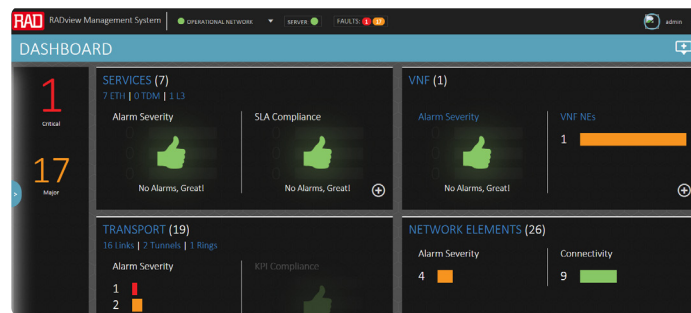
RAD RADview Management System OPERATIONAL NETWORK SERVER FAULTS: 1 17 admin

DASHBOARD

1
Critical

17
Major

SERVICES (7)
7 ETH | 0 TDM | 1 L3

Alarm Severity
No Alarms, Great!

SLA Compliance
No Alarms, Great!

VNF (1)

Alarm Severity
No Alarms, Great!

VNF NEs
1

TRANSPORT (19)
16 Links | 2 Tunnels | 1 Rings

Alarm Severity
1
2

KPI Compliance

NETWORK ELEMENTS (26)

Alarm Severity
4

Connectivity
9